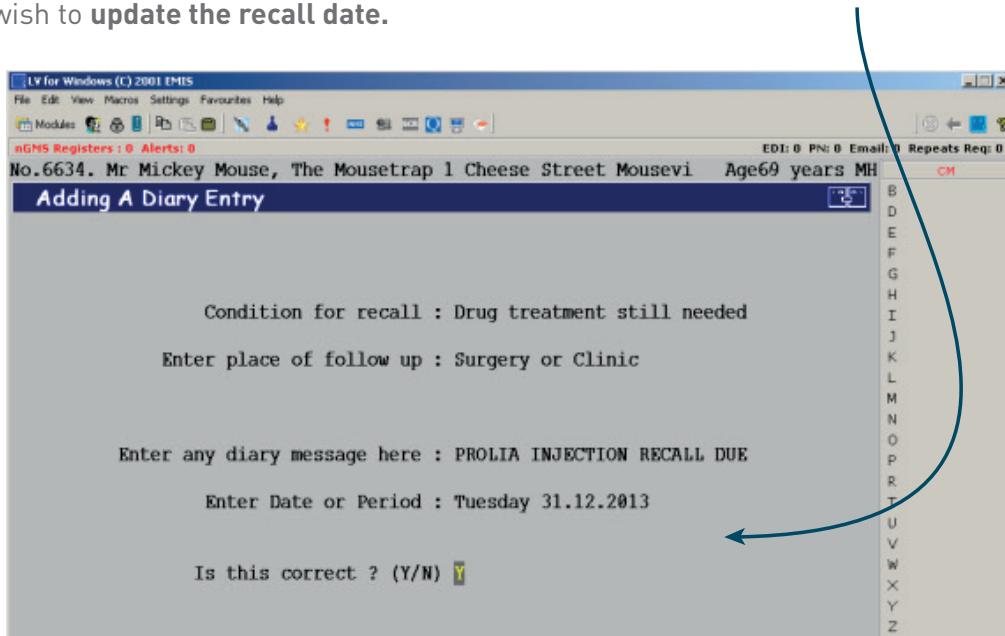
wish to **update the recall date.**

LV for Windows (C) 2001 EMIS

File Edit View Macros Settings Favourites Help

Modules

nGMS Registers : 0 Alerts: 0

EDI: 0 PN: 0 Email: 0 Repeats Req: 0

No.6634. Mr Mickey Mouse, The Mousetrap 1 Cheese Street Mousevi Age69 years MH

CM

Adding A Diary Entry

Condition for recall : Drug treatment still needed

Enter place of follow up : Surgery or Clinic

Enter any diary message here : PROLIA INJECTION RECALL DUE

Enter Date or Period : Tuesday 31.12.2013

Is this correct ? (Y/N) Y

B
D
E
F
G
H
I
J
K
L
M
N
O
P
R
T
U
V
W
X
Y
Z